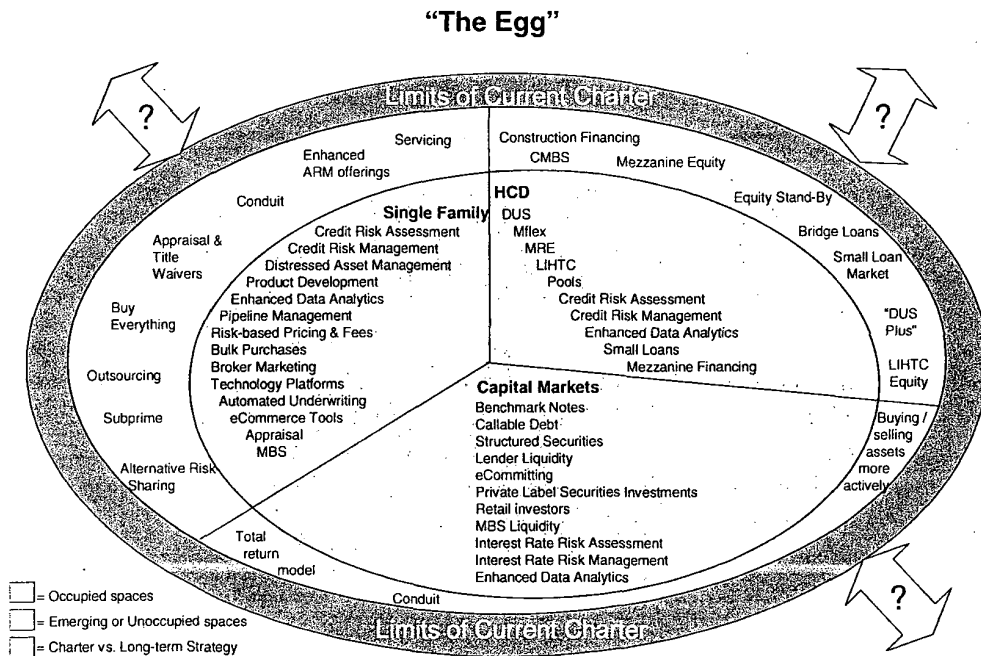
"The Egg"

?

Limits of Current Charter

?

Servicing

Enhanced ARM offerings

Conduit

Appraisal & Title Waivers

Buy Everything

Outsourcing

Subprime

Alternative Risk Sharing

Single Family

Credit Risk Assessment
Credit Risk Management
Distressed Asset Management
Product Development
Enhanced Data Analytics
Pipeline Management
Risk-based Pricing & Fees
Bulk Purchases
Broker Marketing
Technology Platforms
Automated Underwriting
eCommerce Tools
Appraisal
MBS

Construction Financing

CMBS

Mezzanine Equity

HCD

DUS
Mflex
MRE
LIHTC
Pools
Credit Risk Assessment
Credit Risk Management
Enhanced Data Analytics
Small Loans
Mezzanine Financing

Equity Stand-By

Bridge Loans

Small Loan Market

"DUS Plus"

LIHTC Equity

Buying / selling assets more actively

Capital Markets

Benchmark Notes
Callable Debt
Structured Securities
Lender Liquidity
eCommitting
Private Label Securities Investments
Retail investors
MBS Liquidity
Interest Rate Risk Assessment
Interest Rate Risk Management
Enhanced Data Analytics

Total return model

Conduit

?

Limits of Current Charter

= Occupied spaces
= Emerging or Unoccupied spaces
= Charter vs. Long-term Strategy